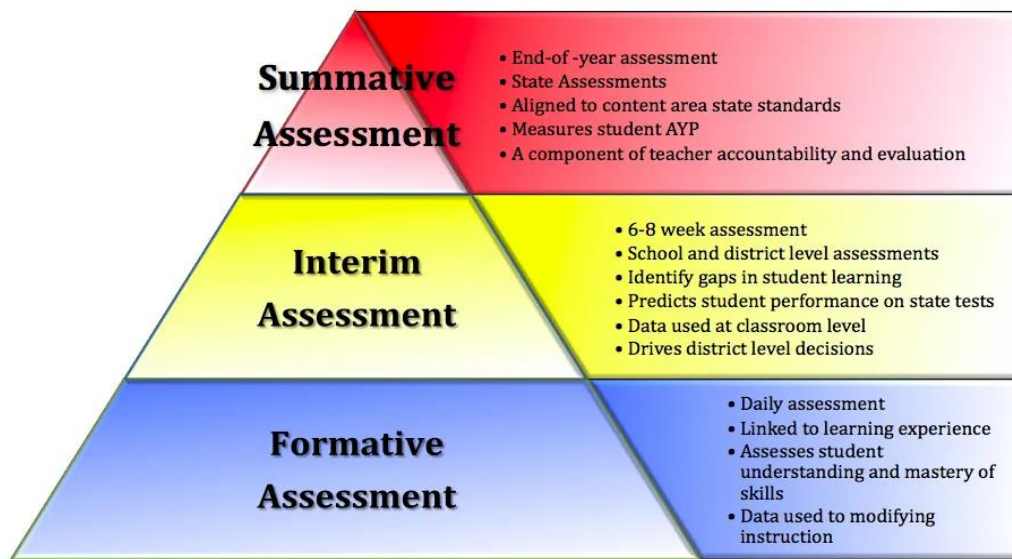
Summative Assessment

• End-of -year assessment
• State Assessments
• Aligned to content area state standards
• Measures student AYP
• A component of teacher accountability and evaluation

Interim Assessment

• 6-8 week assessment
• School and district level assessments
• Identify gaps in student learning
• Predicts student performance on state tests
• Data used at classroom level
• Drives district level decisions

Formative Assessment

• Daily assessment
• Linked to learning experience
• Assesses student understanding and mastery of skills
• Data used to modifying instruction